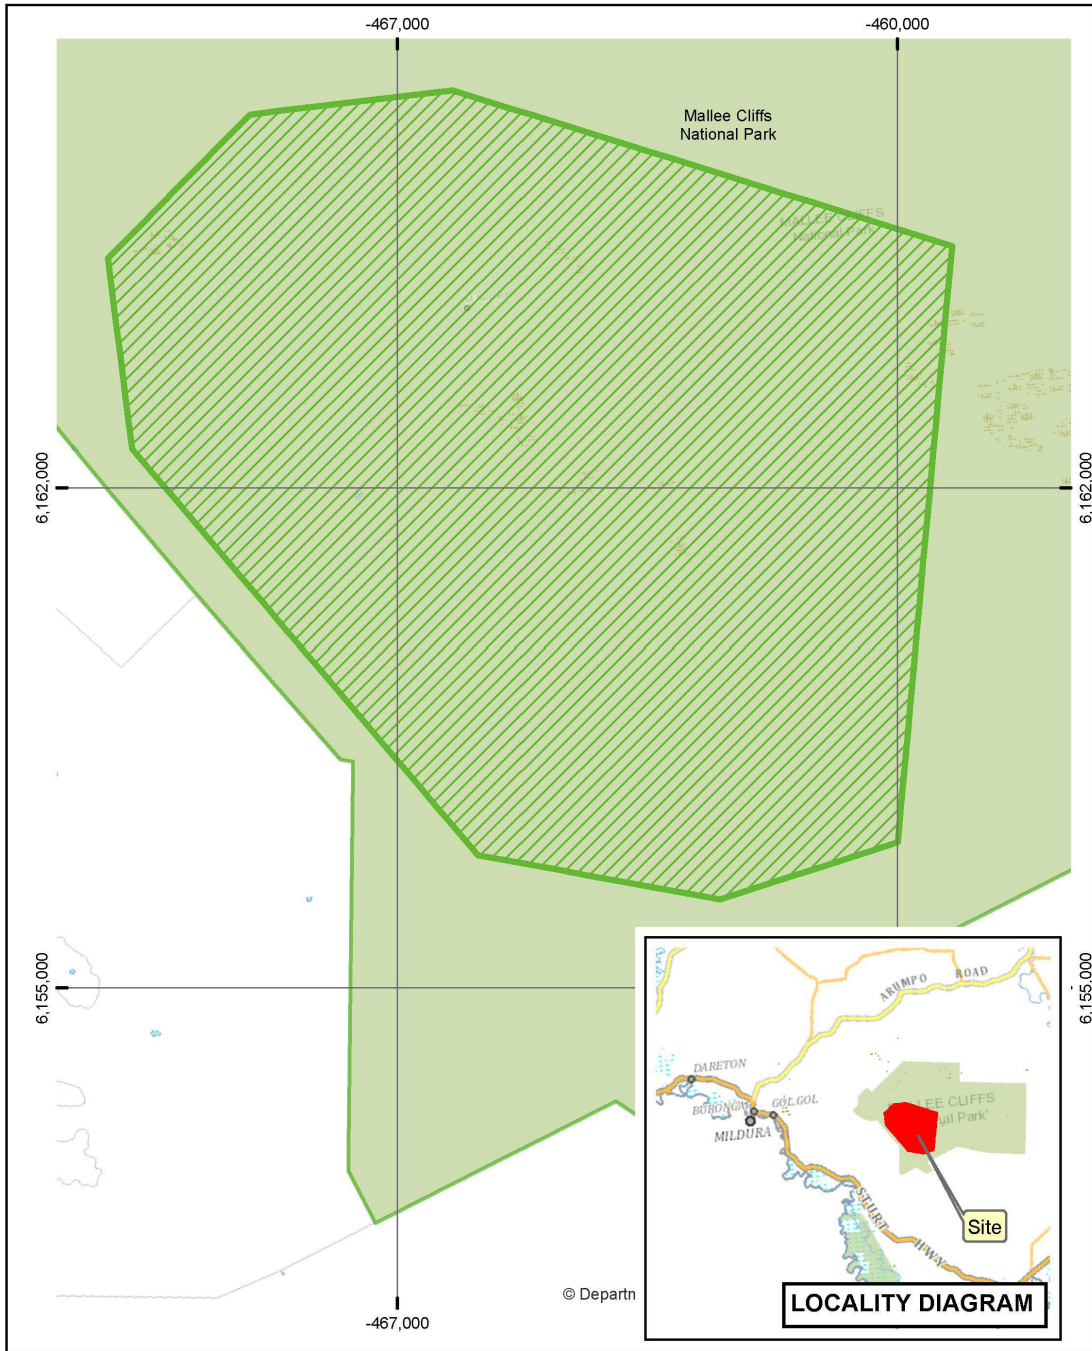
-467,000

-460,000

Mallee Cliffs National Park

MALLEE CLIFFS National Park

6,162,000

6,162,000

6,155,000

6,155,000

ARUMPO ROAD

DARETON

BURONGA

GOL GOL

MILDURA

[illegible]LEE CLIFFS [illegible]al Park

STURT HWY

Site

LOCALITY DIAGRAM

© Departn

-467,000